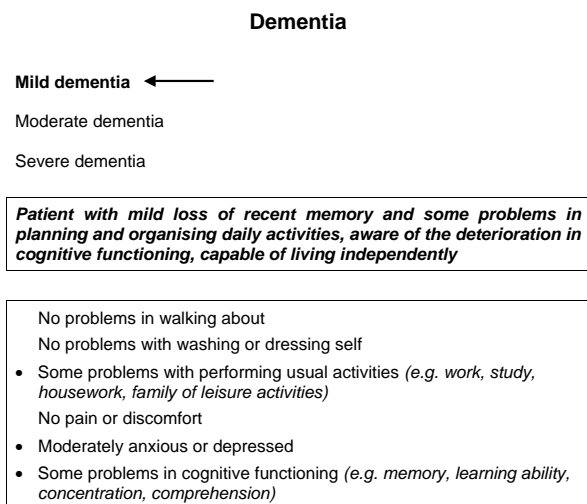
**Dementia**

**Mild dementia**

Moderate dementia

Severe dementia

***Patient with mild loss of recent memory and some problems in planning and organising daily activities, aware of the deterioration in cognitive functioning, capable of living independently***

No problems in walking about

No problems with washing or dressing self

- Some problems with performing usual activities *(e.g. work, study, housework, family of leisure activities)*

No pain or discomfort

- Moderately anxious or depressed
- Some problems in cognitive functioning *(e.g. memory, learning ability, concentration, comprehension)*